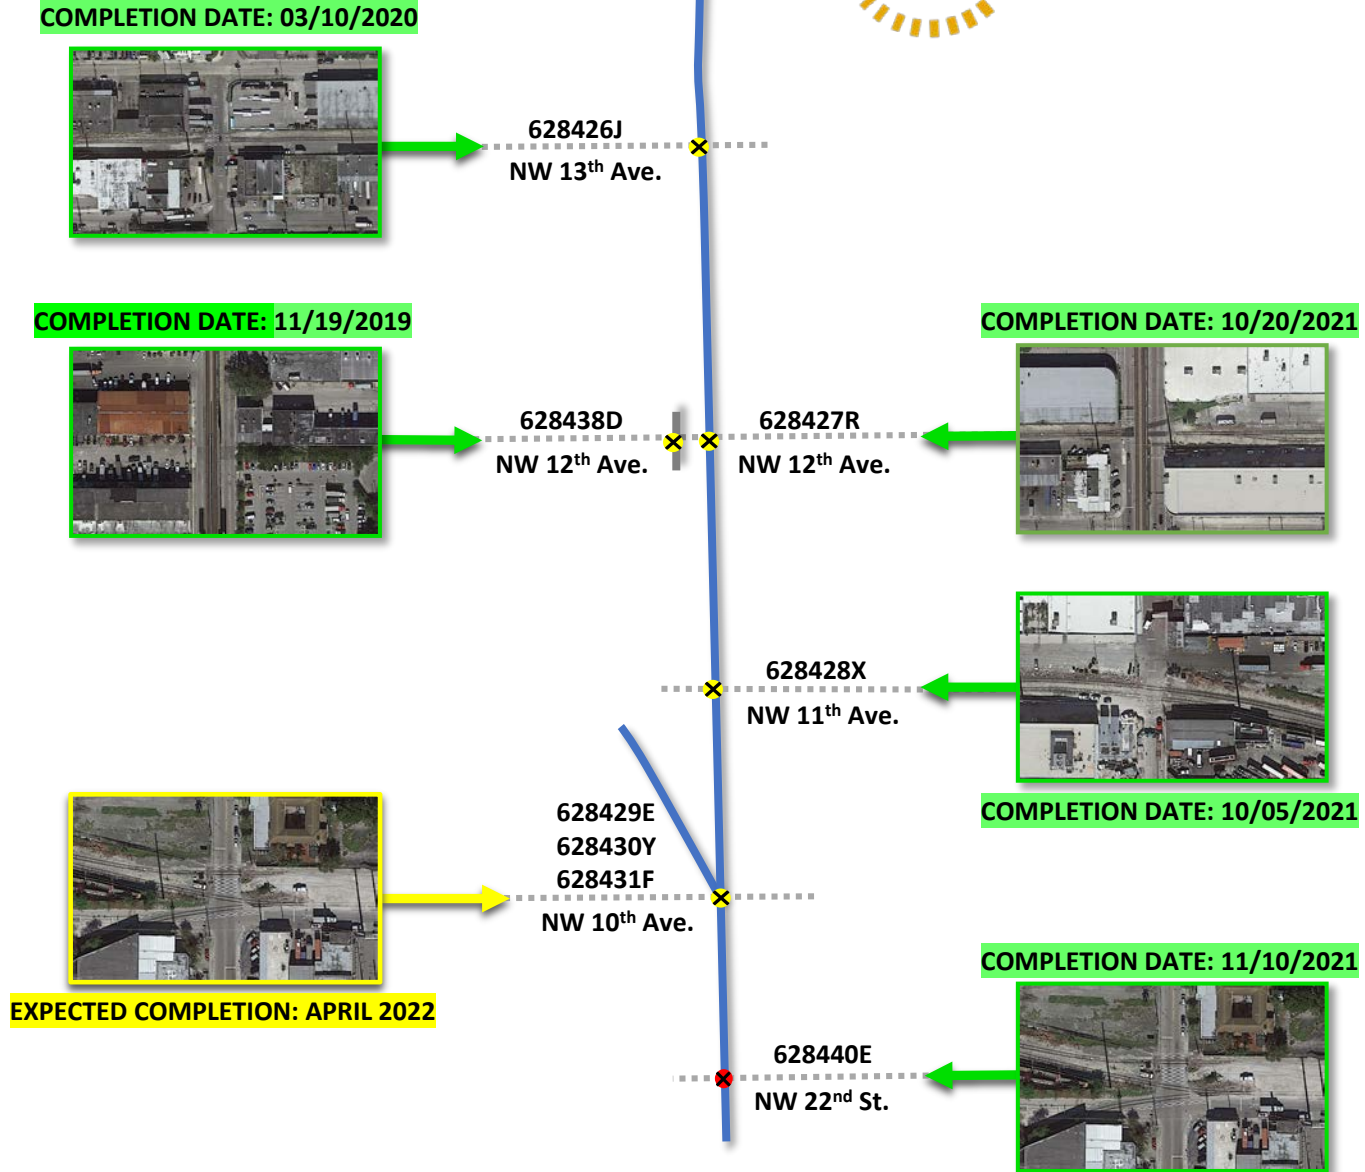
COMPLETION DATE: 03/10/2020

628426J
NW 13th Ave.

COMPLETION DATE: 11/19/2019

COMPLETION DATE: 10/20/2021

628438D
NW 12th Ave.

628427R
NW 12th Ave.

628428X
NW 11th Ave.

COMPLETION DATE: 10/05/2021

628429E
628430Y
628431F
NW 10th Ave.

EXPECTED COMPLETION: APRIL 2022

COMPLETION DATE: 11/10/2021

628440E
NW 22nd St.